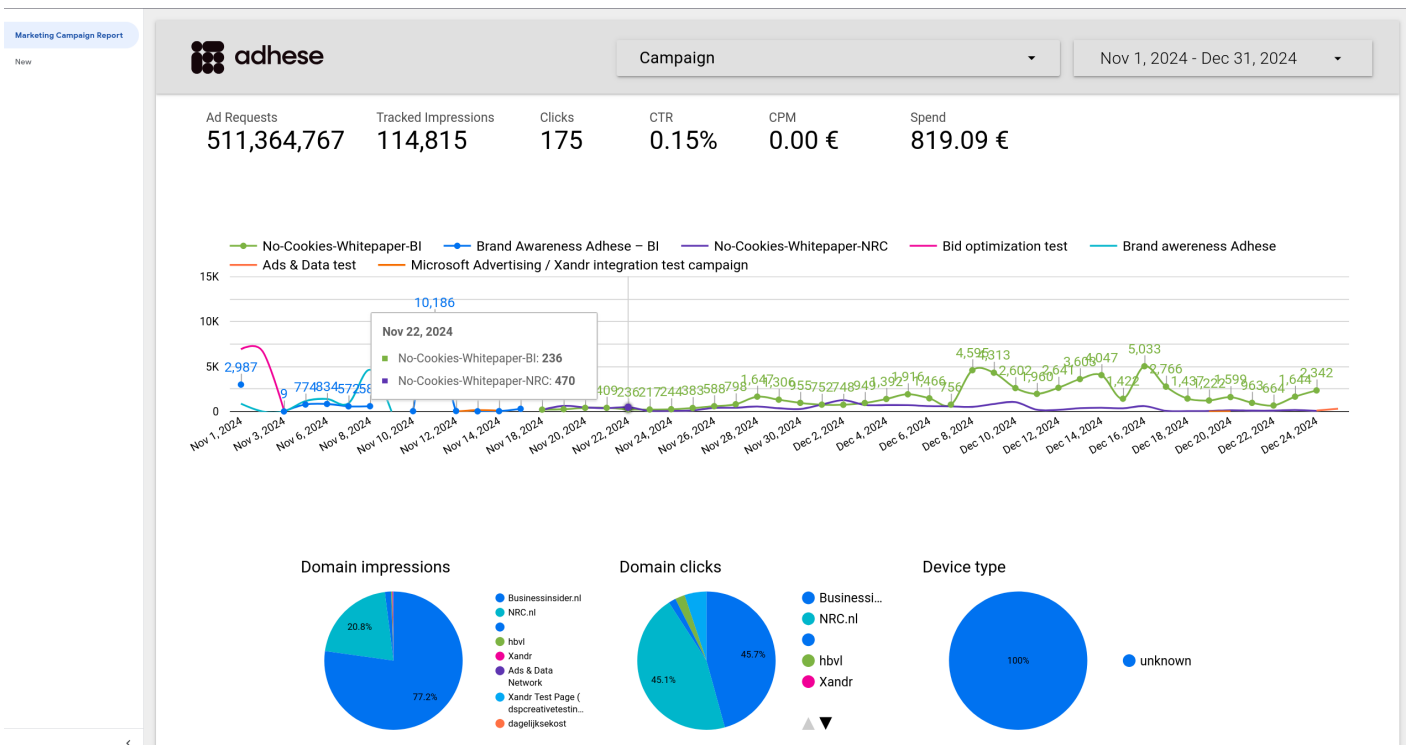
Marketing Campaign Report

New

adhese

Campaign

Nov 1, 2024 - Dec 31, 2024

| Ad Requests | Tracked Impressions | Clicks | CTR | CPM | Spend |
|---|---|---|---|---|---|
| 511,364,767 | 114,815 | 175 | 0.15% | 0.00 € | 819.09 € |

No-Cookies-Whitepaper-BI
Brand Awareness Adhese – BI
No-Cookies-Whitepaper-NRC
Bid optimization test
Brand awereness Adhese
Ads & Data test
Microsoft Advertising / Xandr integration test campaign

15K
10K
5K
0

2,987
9
774
834
572
58
10,186
409
236
217
244
383
588
798
1,647
1,306
955
752
748
949
1,392
1,916
1,466
756
4,595
4,313
2,602
1,960
2,641
3,605
4,047
1,422
5,033
2,766
1,437
1,222
1,599
963
664
1,644
2,342

Nov 22, 2024
No-Cookies-Whitepaper-BI: 236
No-Cookies-Whitepaper-NRC: 470

Nov 1, 2024
Nov 3, 2024
Nov 6, 2024
Nov 8, 2024
Nov 10, 2024
Nov 12, 2024
Nov 14, 2024
Nov 18, 2024
Nov 20, 2024
Nov 22, 2024
Nov 24, 2024
Nov 26, 2024
Nov 28, 2024
Nov 30, 2024
Dec 2, 2024
Dec 4, 2024
Dec 6, 2024
Dec 8, 2024
Dec 10, 2024
Dec 12, 2024
Dec 14, 2024
Dec 16, 2024
Dec 18, 2024
Dec 20, 2024
Dec 22, 2024
Dec 24, 2024

Domain impressions

20.8%
77.2%

Businessinsider.nl
NRC.nl

hbvl
Xandr
Ads & Data Network
Xandr Test Page ( dspcreativetestin...
dagelijksekost

Domain clicks

45.7%
45.1%

Businessi...
NRC.nl

hbvl
Xandr

Device type

100%

unknown